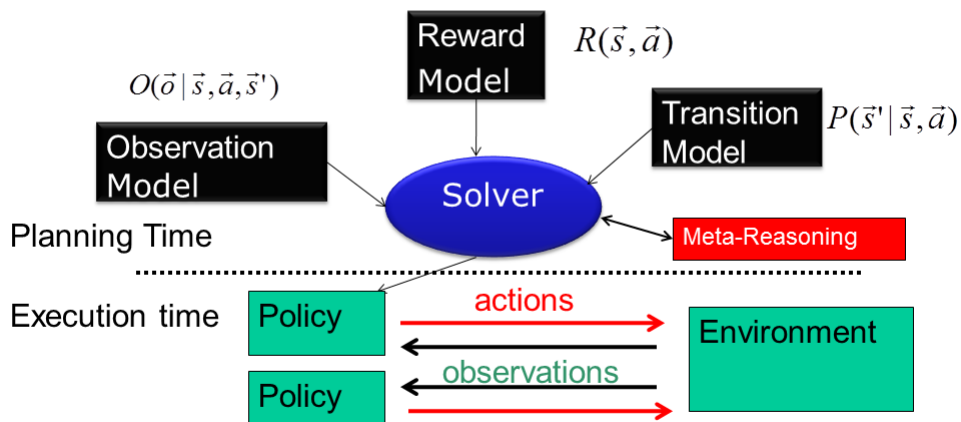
Reward Model

$R(\vec{s},\vec{a})$

$O(\vec{o}\,|\,\vec{s},\vec{a},\vec{s}')$

Observation Model

Transition Model

$P(\vec{s}'\,|\,\vec{s},\vec{a})$

Solver

Planning Time

Meta-Reasoning

Execution time

Policy

actions

Environment

observations

Policy